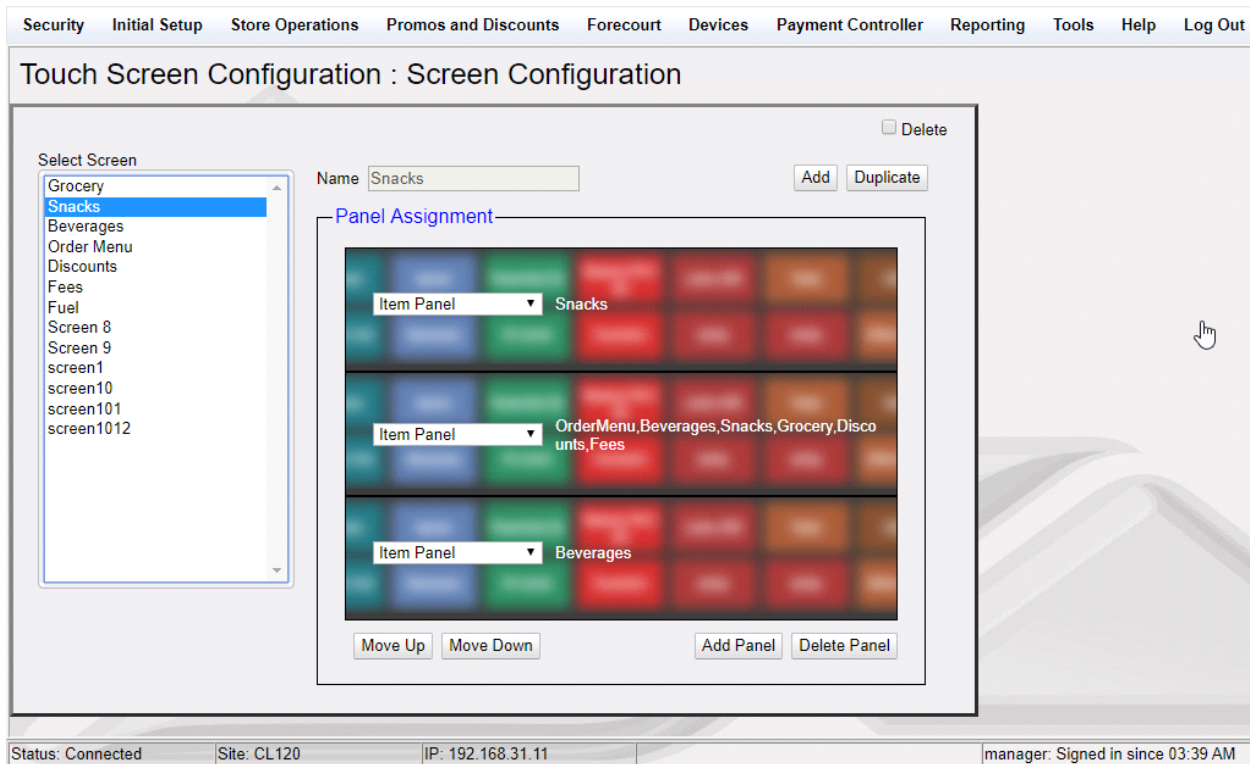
Security Initial Setup Store Operations Promos and Discounts Forecourt Devices Payment Controller Reporting Tools Help Log Out

Touch Screen Configuration : Screen Configuration

Delete

Select Screen

Grocery
Snacks
Beverages
Order Menu
Discounts
Fees
Fuel
Screen 8
Screen 9
screen1
screen10
screen101
screen1012

Name Snacks

Add Duplicate

Panel Assignment

Item Panel Snacks

Item Panel OrderMenu,Beverages,Snacks,Grocery,Discounts,Fees

Item Panel Beverages

Move Up Move Down Add Panel Delete Panel

Status: Connected | Site: CL120 | IP: 192.168.31.11 | manager: Signed in since 03:39 AM